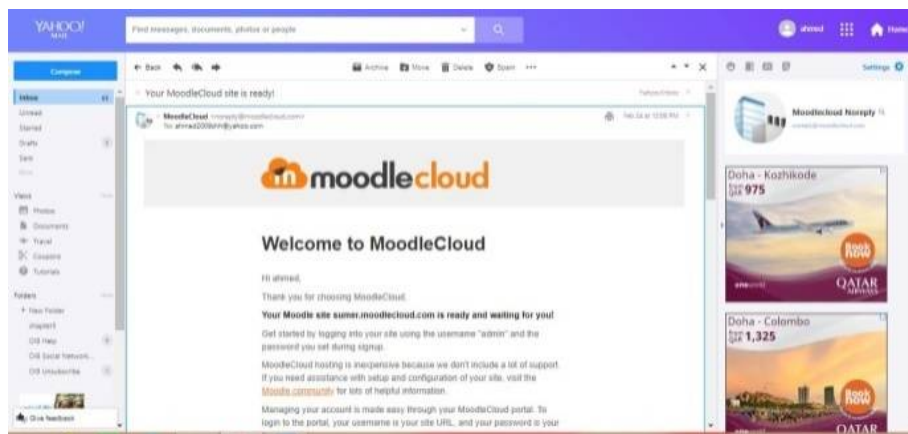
YAHOO! MAIL

Find messages, documents, photos or people

ahmed

Home

Compose

Inbox

Unread

Starred

Drafts

Sent

Views

Photos

Documents

Travel

Coupons

Tutorials

Folders

+ New Folder

chapter3

Give feedback

Back

Archive

Move

Delete

Spam

Your MoodleCloud site is ready!

MoodleCloud

To: ahmed2008@yahoo.com

Settings

Moodlecloud Noreply

moodlecloud

Welcome to MoodleCloud

Hi ahmed,

Thank you for choosing MoodleCloud.

Your Moodle site sumer.moodlecloud.com is ready and waiting for you!

Get started by logging into your site using the username "admin" and the password you set during signup.

MoodleCloud hosting is inexpensive because we don't include a lot of support. If you need assistance with setup and configuration of your site, visit the Moodle community for lots of helpful information.

Managing your account is made easy through your MoodleCloud portal. To login to the portal, your username is your site URL, and your password is your

Doha - Kozhikode

975

Book now

QATAR

Doha - Colombo

1,325

Book now

QATAR